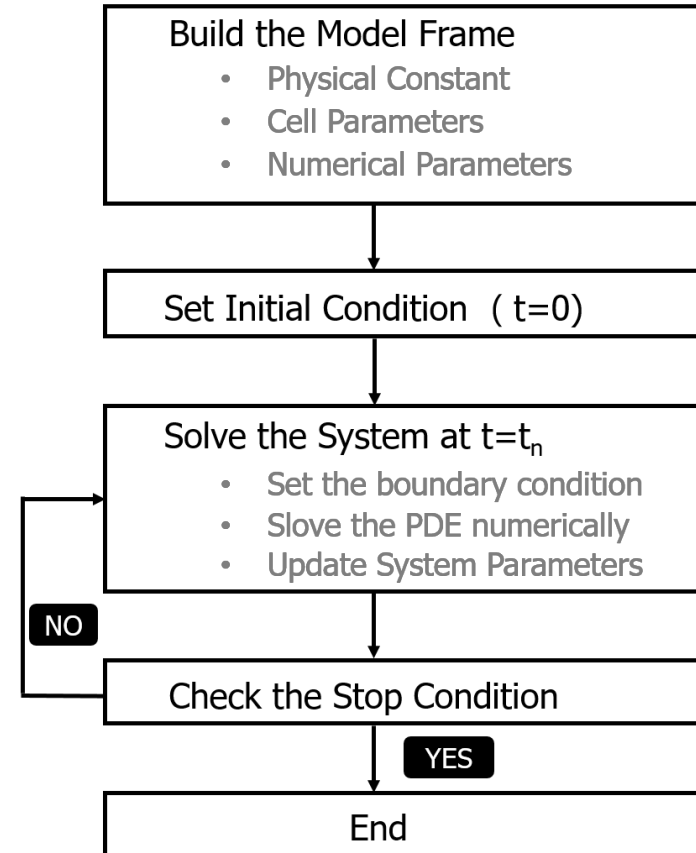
Build the Model Frame
• Physical Constant
• Cell Parameters
• Numerical Parameters

Set Initial Condition ( t=0)

Solve the System at $t=t_n$
• Set the boundary condition
• Slove the PDE numerically
• Update System Parameters

NO

Check the Stop Condition

YES

End